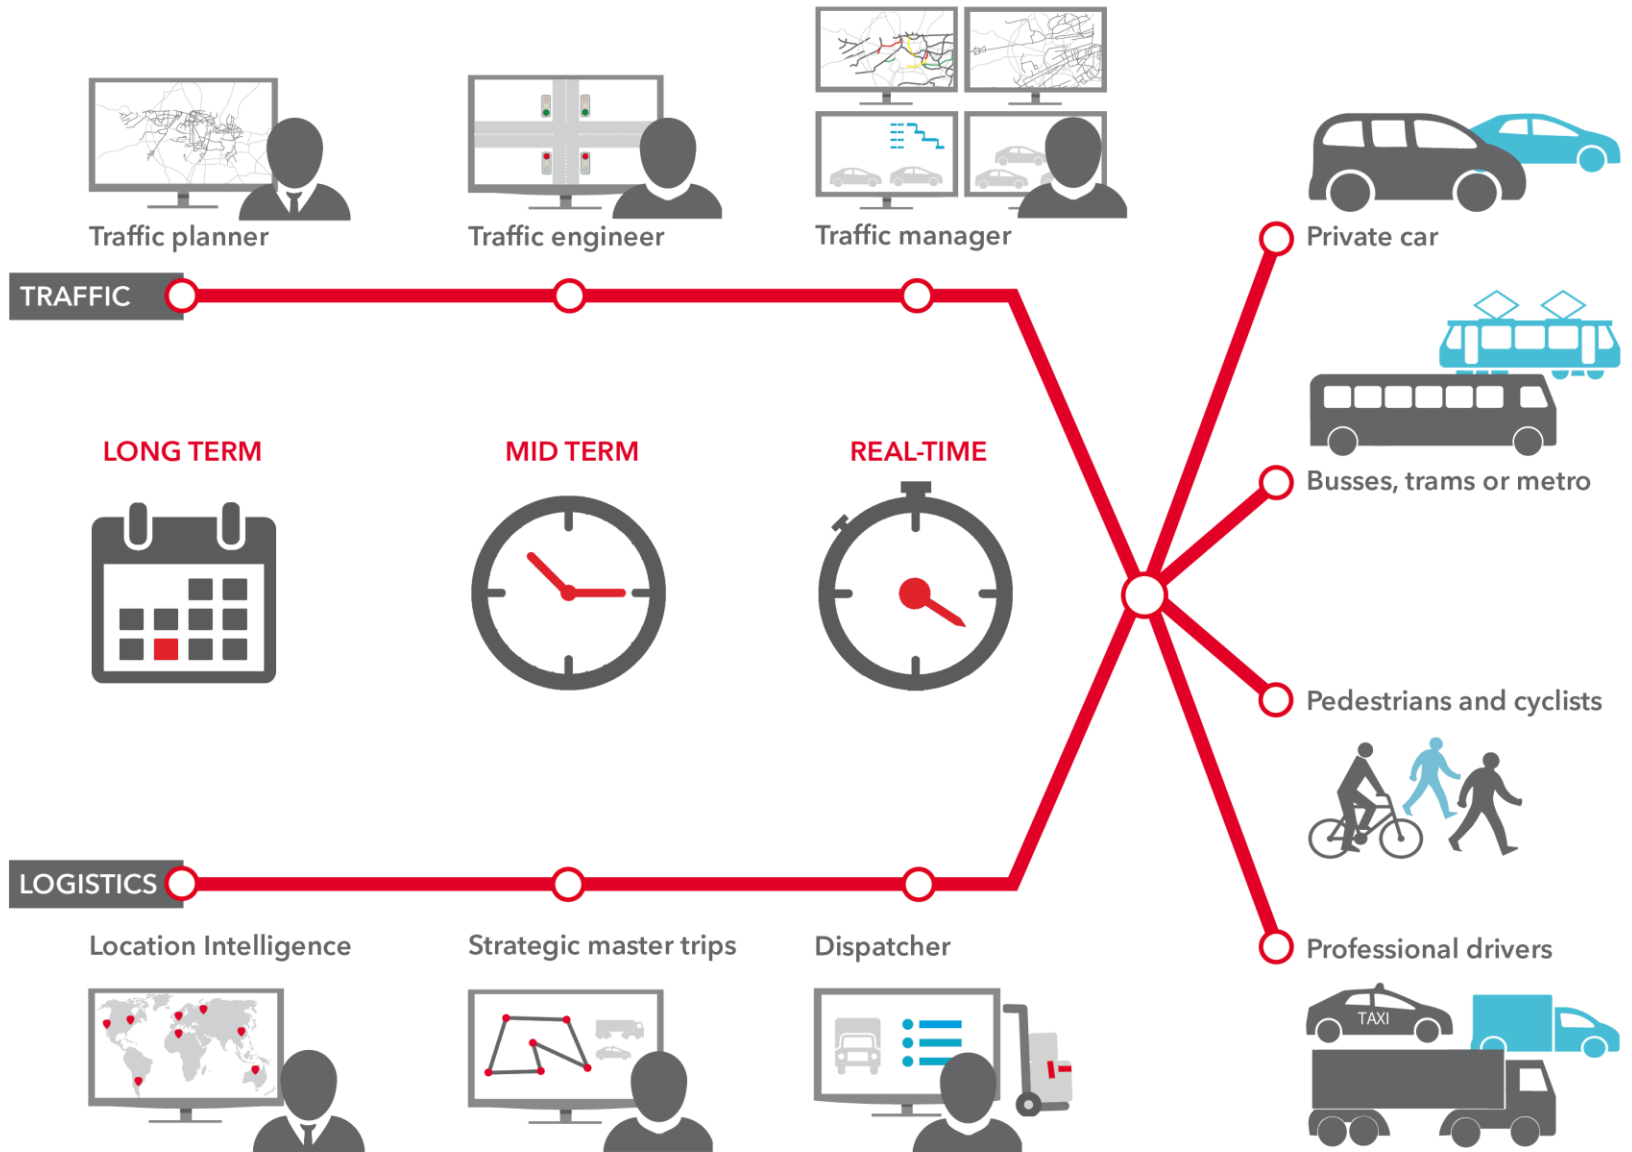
Traffic planner

Traffic engineer

Traffic manager

Private car

TRAFFIC

LONG TERM

MID TERM

REAL-TIME

Busses, trams or metro

Pedestrians and cyclists

LOGISTICS

Location Intelligence

Strategic master trips

Dispatcher

Professional drivers

TAXI